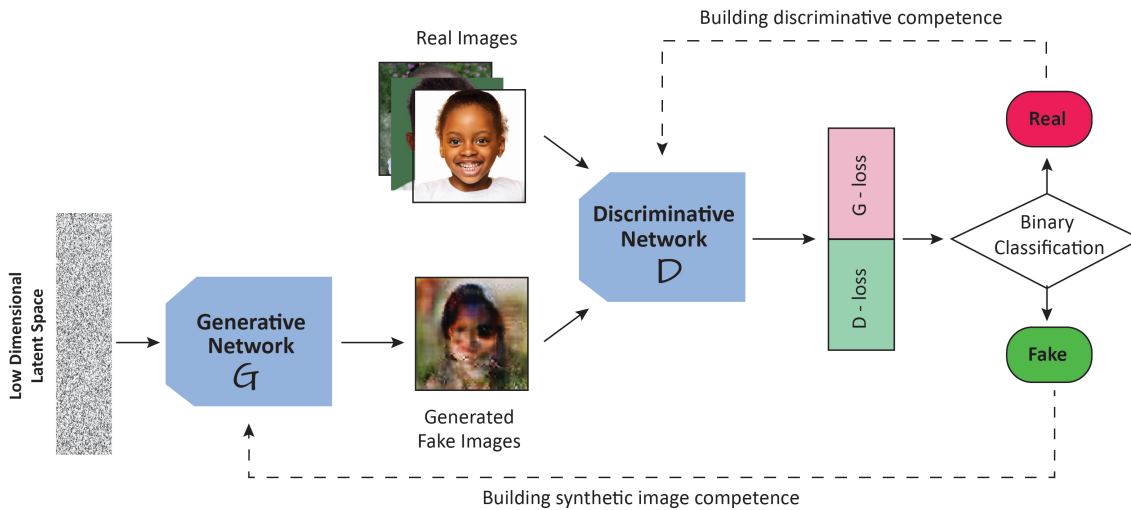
Building discriminative competence

Real Images

Low Dimensional Latent Space

Generative Network
$G$

Generated Fake Images

Discriminative Network
$D$

G - loss

D - loss

Binary Classification

Real

Fake

Building synthetic image competence